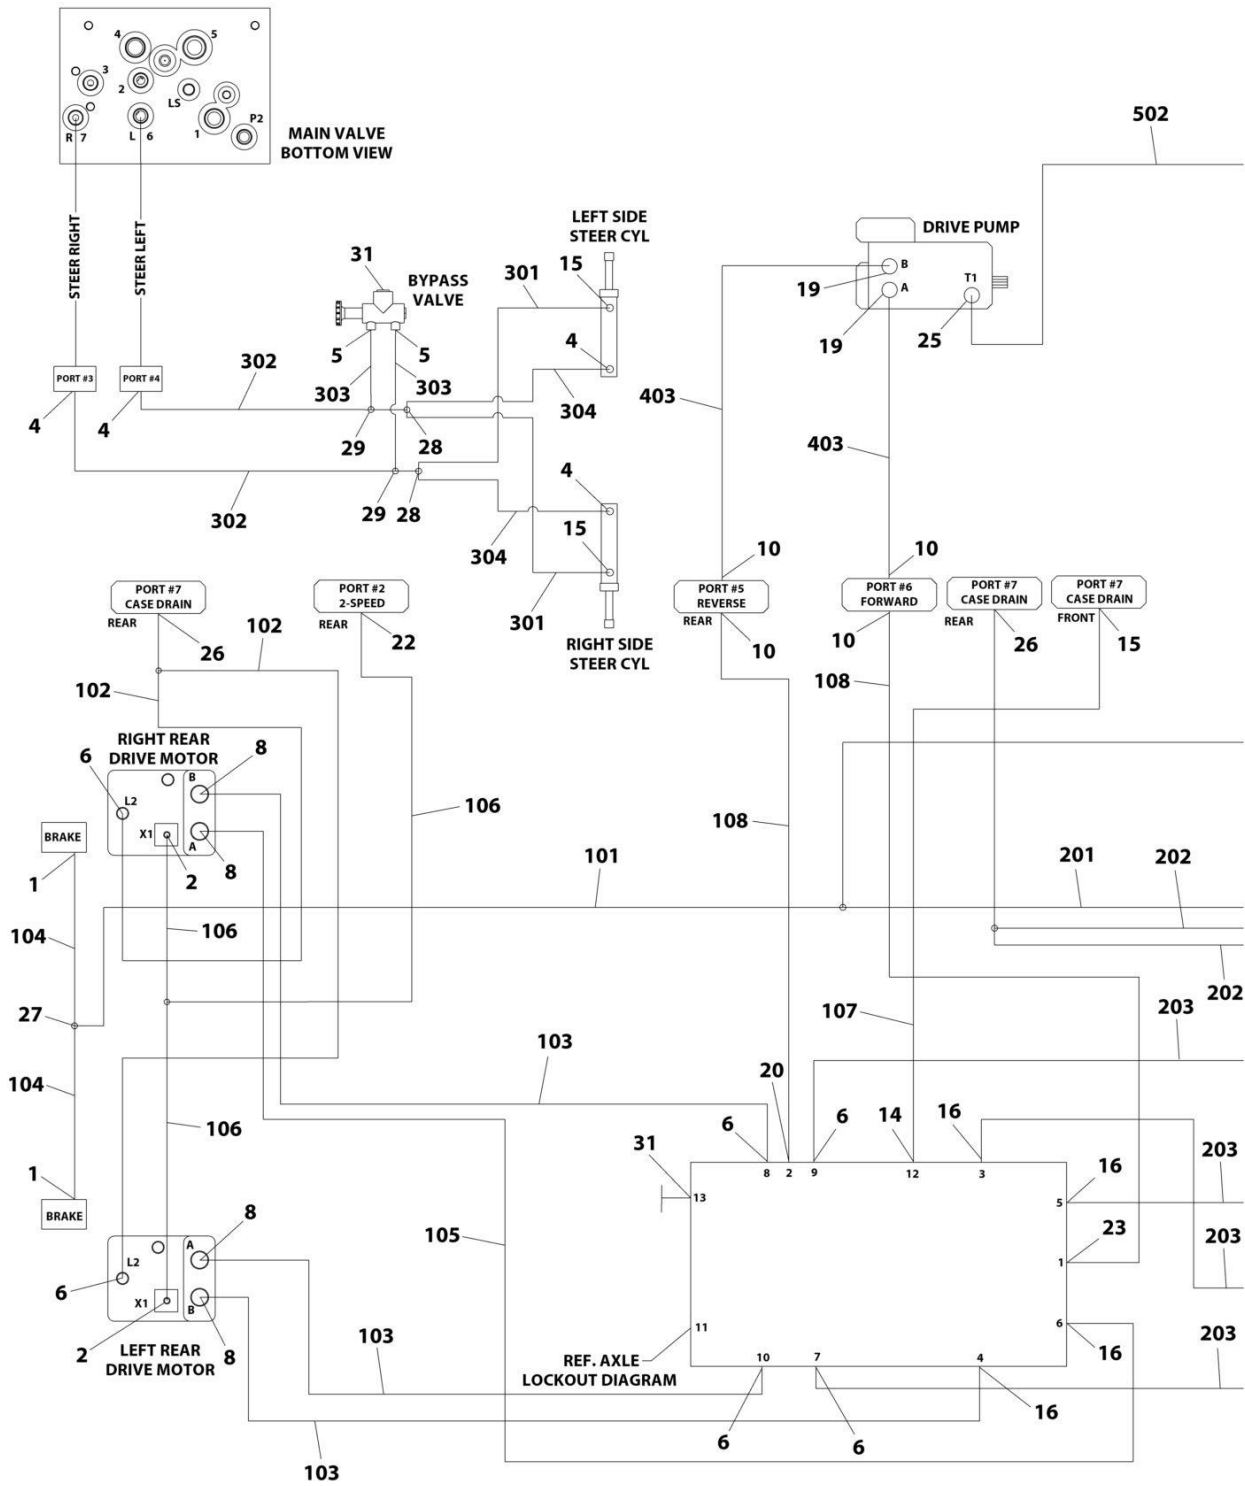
4
5
3
2
LS
R 7
L 6
1
P2
MAIN VALVE
BOTTOM VIEW

502

STEER RIGHT
STEER LEFT

31
BYPASS
VALVE
LEFT SIDE
STEER CYL
DRIVE PUMP
B
A
T1
15
301
19
19
25
5
5
4
PORT #3
PORT #4
302
303
303
304
403
4
4
29
28
403
302
29
28
4
15
304
10
10
PORT #7
CASE DRAIN
PORT #2
2-SPEED
PORT #5
REVERSE
PORT #6
FORWARD
PORT #7
CASE DRAIN
PORT #7
CASE DRAIN
REAR
REAR
REAR
REAR
FRONT
301
RIGHT SIDE
STEER CYL
10
10
26
15
102
26
22
102
108
RIGHT REAR
DRIVE MOTOR
6
8
L2
B
106
BRAKE
X1
A
108
1
2
8
101
201
202
104
106
27
202
107
203
104
103
20
106
6
6
14
16
31
8
2
9
12
3
203
1
16
13
5
BRAKE
8
1
23
105
203
6
A
L2
X1
B
11
6
16
2
LEFT REAR
DRIVE MOTOR
8
103
REF. AXLE
LOCKOUT DIAGRAM
10
7
4
203
16
6
6
103